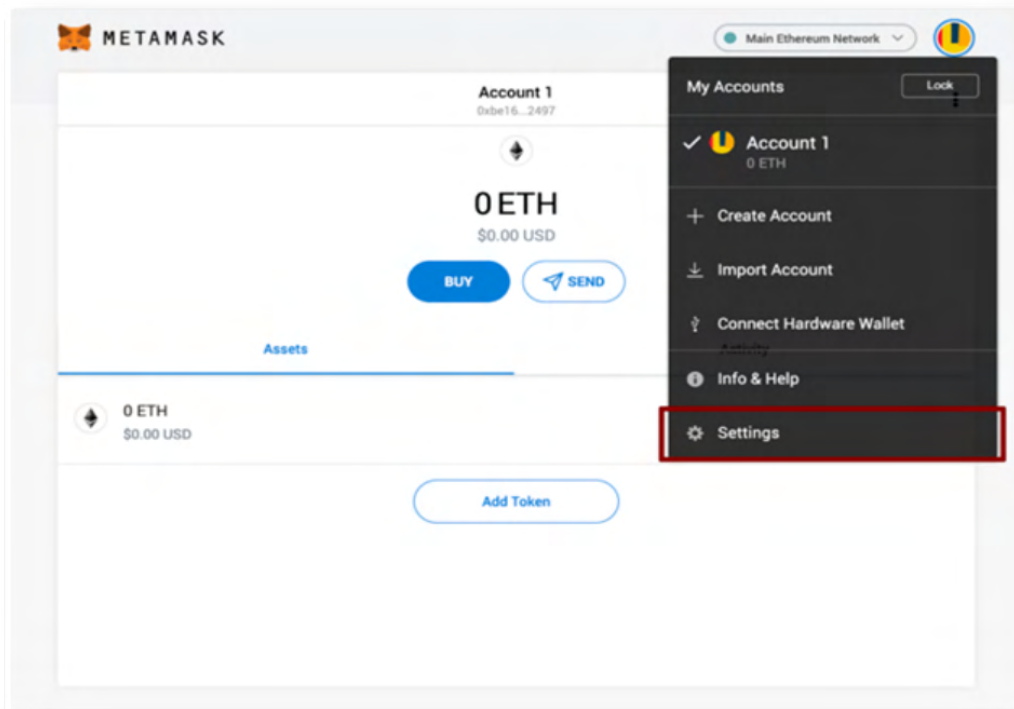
METAMASK

Main Ethereum Network

Account 1
0xbe16...2497

0 ETH
$0.00 USD

BUY
SEND

Assets
Activity

0 ETH
$0.00 USD

Add Token

My Accounts
Lock

Account 1
0 ETH

Create Account

Import Account

Connect Hardware Wallet

Info & Help

Settings